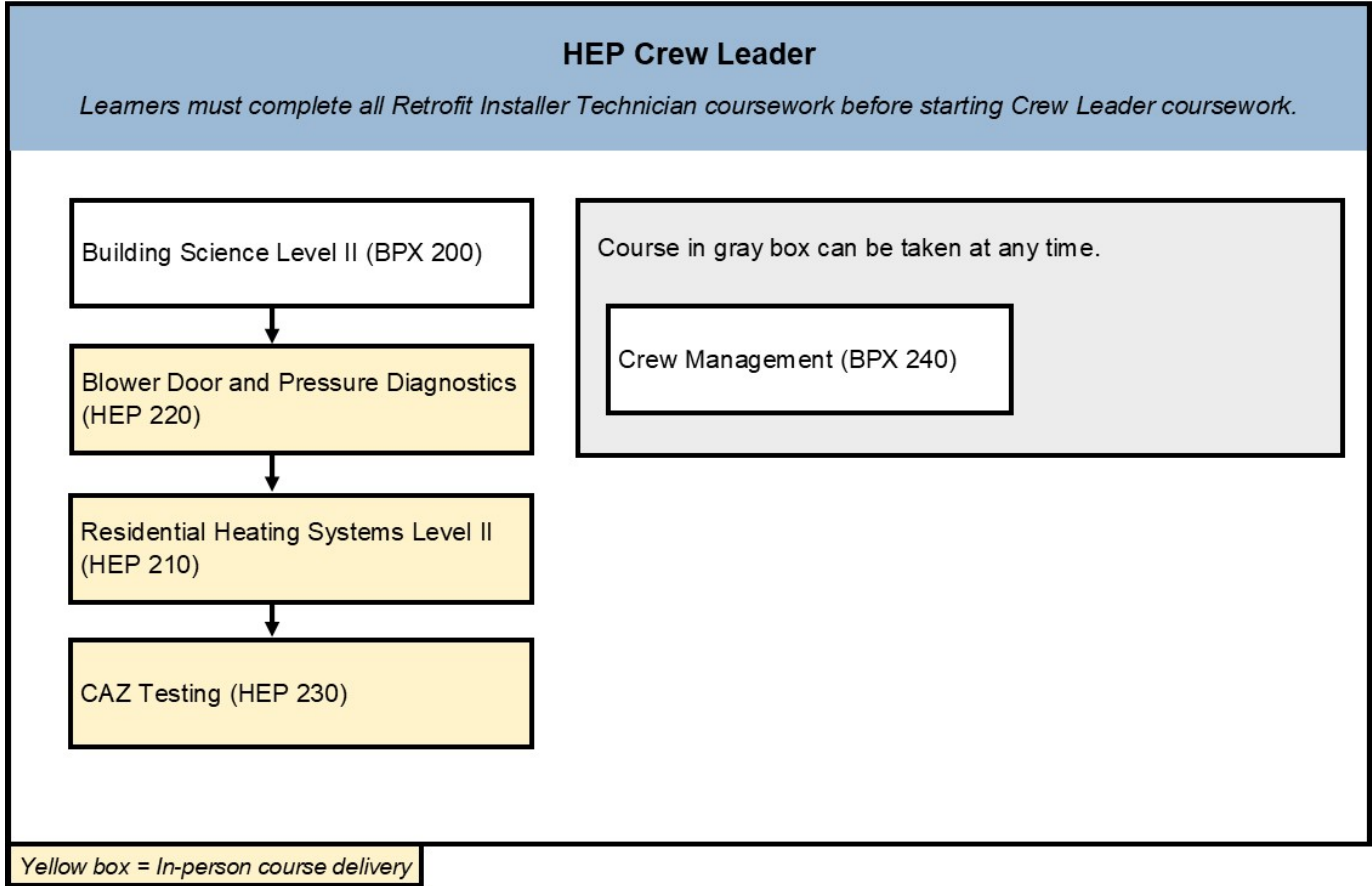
HEP Crew Leader

Learners must complete all Retrofit Installer Technician coursework before starting Crew Leader coursework.

Building Science Level II (BPX 200)

Blower Door and Pressure Diagnostics (HEP 220)

Residential Heating Systems Level II (HEP 210)

CAZ Testing (HEP 230)

Course in gray box can be taken at any time.

Crew Management (BPX 240)

Yellow box = In-person course delivery